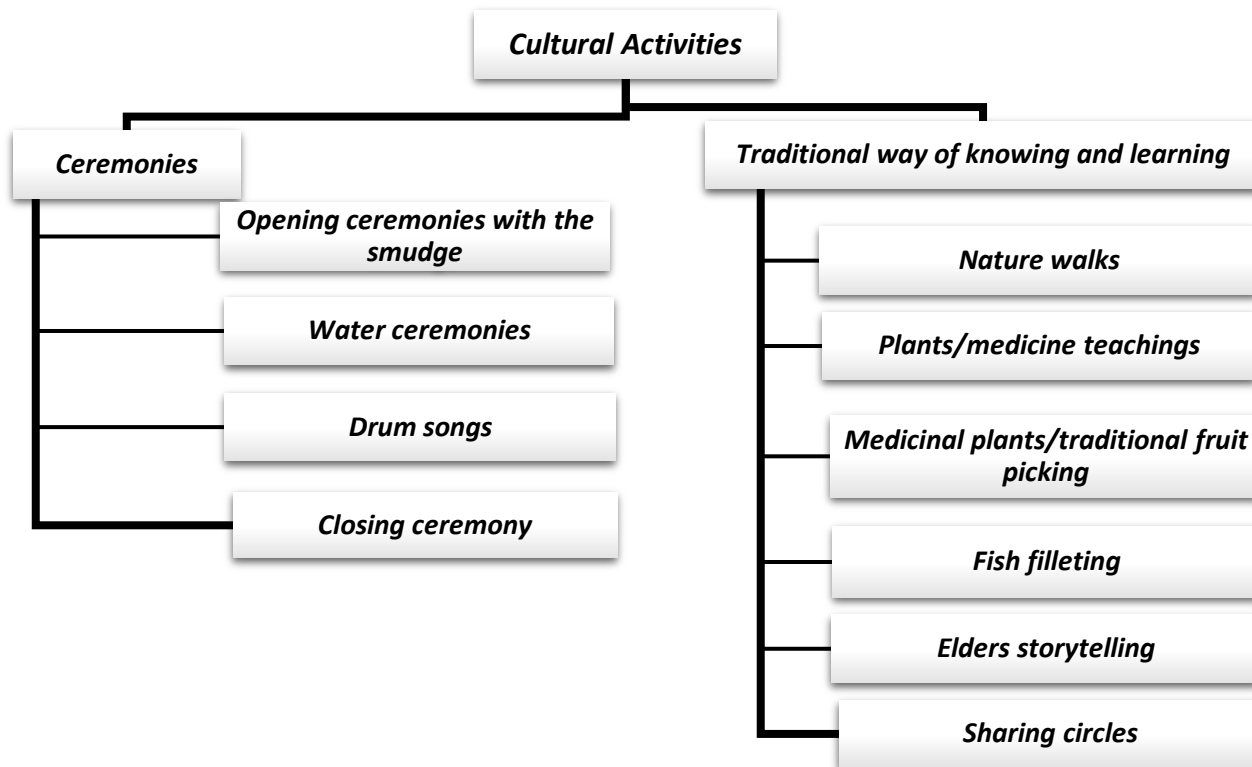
Cultural Activities

Ceremonies

Opening ceremonies with the smudge

Water ceremonies

Drum songs

Closing ceremony

Traditional way of knowing and learning

Nature walks

Plants/medicine teachings

Medicinal plants/traditional fruit picking

Fish filleting

Elders storytelling

Sharing circles